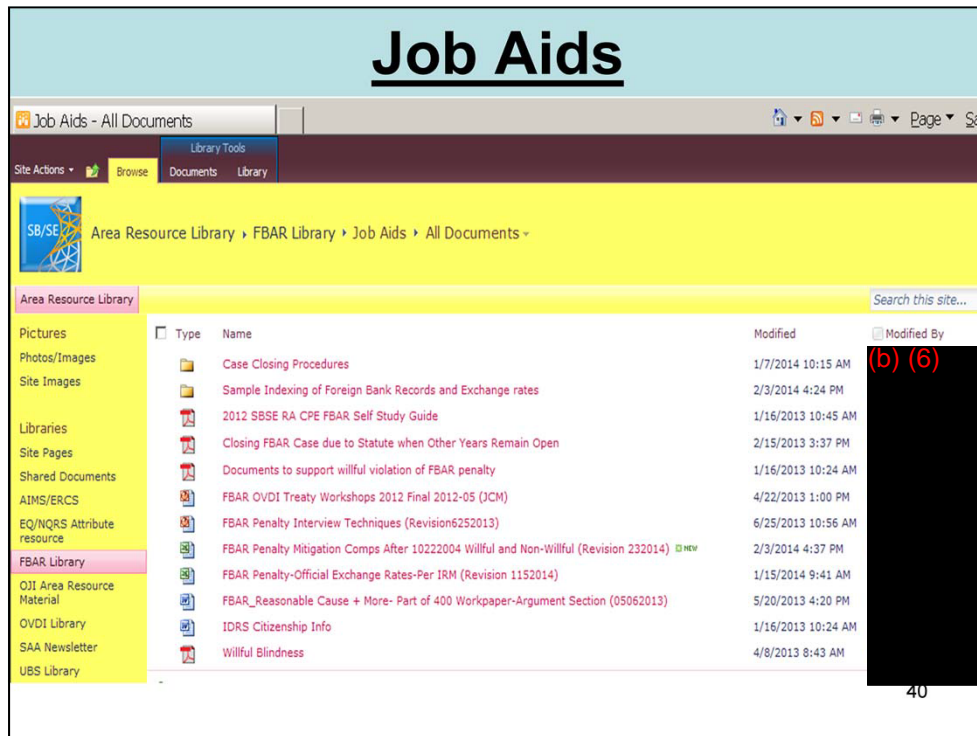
Job Aids

Job Aids - All Documents

Page ▾ Sa

Library Tools

Site Actions ▾ Browse Documents Library

SB/SE

Area Resource Library ▸ FBAR Library ▸ Job Aids ▸ All Documents ▾

Area Resource Library

Search this site...

Pictures
Photos/Images
Site Images

Libraries
Site Pages
Shared Documents
AIMS/ERCS
EQ/NQRS Attribute resource
FBAR Library
OJI Area Resource Material
OVDI Library
SAA Newsletter
UBS Library

| Type | Name | Modified | Modified By |
|---|---|---|---|
| | Case Closing Procedures | 1/7/2014 10:15 AM | (b) (6) |
| | Sample Indexing of Foreign Bank Records and Exchange rates | 2/3/2014 4:24 PM | |
| | 2012 SBSE RA CPE FBAR Self Study Guide | 1/16/2013 10:45 AM | |
| | Closing FBAR Case due to Statute when Other Years Remain Open | 2/15/2013 3:37 PM | |
| | Documents to support willful violation of FBAR penalty | 1/16/2013 10:24 AM | |
| | FBAR OVDI Treaty Workshops 2012 Final 2012-05 (JCM) | 4/22/2013 1:00 PM | |
| | FBAR Penalty Interview Techniques (Revision6252013) | 6/25/2013 10:56 AM | |
| | FBAR Penalty Mitigation Comps After 10222004 Willful and Non-Willful (Revision 232014) NEW | 2/3/2014 4:37 PM | |
| | FBAR Penalty-Official Exchange Rates-Per IRM (Revision 1152014) | 1/15/2014 9:41 AM | |
| | FBAR_Reasonable Cause + More- Part of 400 Workpaper-Argument Section (05062013) | 5/20/2013 4:20 PM | |
| | IDRS Citizenship Info | 1/16/2013 10:24 AM | |
| | Willful Blindness | 4/8/2013 8:43 AM | |

40